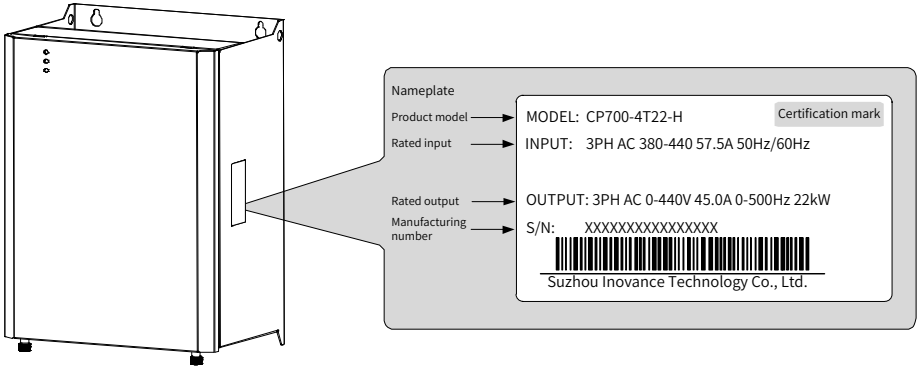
Nameplate

Product model
Rated input
Rated output
Manufacturing number

MODEL: CP700-4T22-H
Certification mark
INPUT: 3PH AC 380-440 57.5A 50Hz/60Hz

OUTPUT: 3PH AC 0-440V 45.0A 0-500Hz 22kW
S/N: XXXXXXXXXXXXXXXX

Suzhou Inovance Technology Co., Ltd.